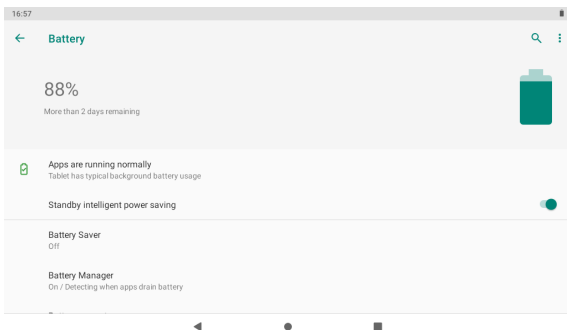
16:57

Battery

88%

More than 2 days remaining

Apps are running normally
Tablet has typical background battery usage

Standby intelligent power saving

Battery Saver
Off

Battery Manager
On / Detecting when apps drain battery

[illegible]